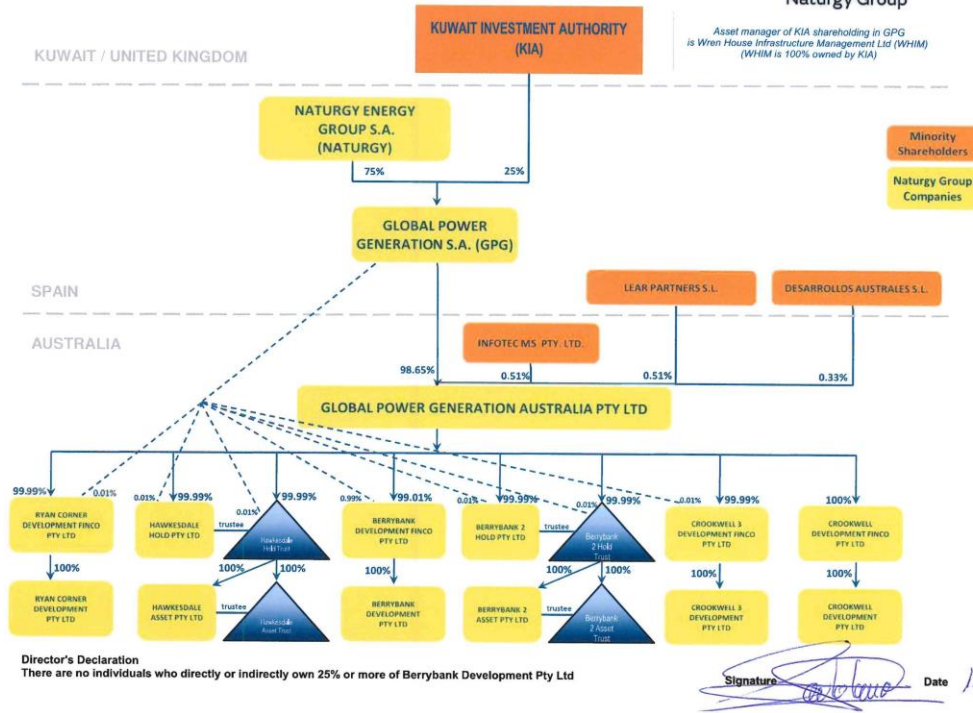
Naturgy Group

KUWAIT INVESTMENT AUTHORITY (KIA)

Asset manager of KIA shareholding in GPG is Wren House Infrastructure Management Ltd (WHIM) (WHIM is 100% owned by KIA)

KUWAIT / UNITED KINGDOM

NATURGY ENERGY GROUP S.A. (NATURGY)

Minority Shareholders

Naturgy Group Companies

75%

25%

GLOBAL POWER GENERATION S.A. (GPG)

SPAIN

LEAR PARTNERS S.L.

DESARROLLOS AUSTRALES S.L.

AUSTRALIA

INFOTEC MS PTY. LTD.

98.65%

0.51%

0.51%

0.33%

GLOBAL POWER GENERATION AUSTRALIA PTY LTD

99.99%

0.01%

RYAN CORNER DEVELOPMENT FINCO PTY LTD

100%

RYAN CORNER DEVELOPMENT PTY LTD

0.01%

99.99%

HAWKESDALE HOLD PTY LTD

trustee

0.01%

99.99%

Hawkesdale Hold Trust

100%

100%

HAWKESDALE ASSET PTY LTD

trustee

Hawkesdale Asset Trust

0.99%

99.01%

BERRYBANK DEVELOPMENT FINCO PTY LTD

100%

BERRYBANK DEVELOPMENT PTY LTD

0.01%

99.99%

BERRYBANK 2 HOLD PTY LTD

trustee

0.01%

99.99%

Berrybank 2 Hold Trust

100%

100%

BERRYBANK 2 ASSET PTY LTD

trustee

Berrybank 2 Asset Trust

0.01%

99.99%

CROOKWELL 3 DEVELOPMENT FINCO PTY LTD

100%

CROOKWELL 3 DEVELOPMENT PTY LTD

100%

CROOKWELL DEVELOPMENT FINCO PTY LTD

100%

CROOKWELL DEVELOPMENT PTY LTD

Director's Declaration
There are no individuals who directly or indirectly own 25% or more of Berrybank Development Pty Ltd

Signature

Date